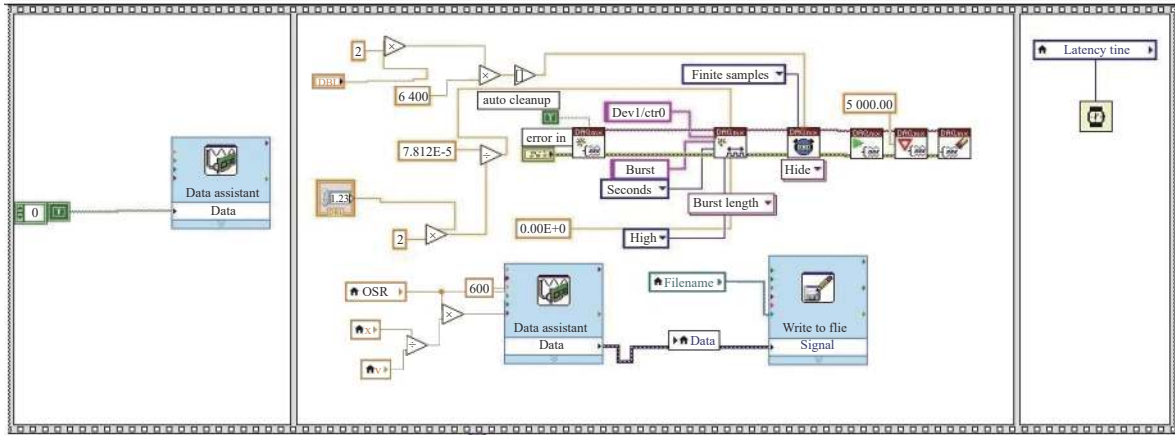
0

Data assistant
Data

2
DBL
6 400
auto cleanup
error in
7.812E-5
1.23
2
Dev1/ctr0
Burst
Seconds
Burst length
0.00E+0
High
Finite samples
Hide
5 000.00

OSR
600
x
v
Data assistant
Data
Data
Filename
Write to flie
Signal

Latency tine